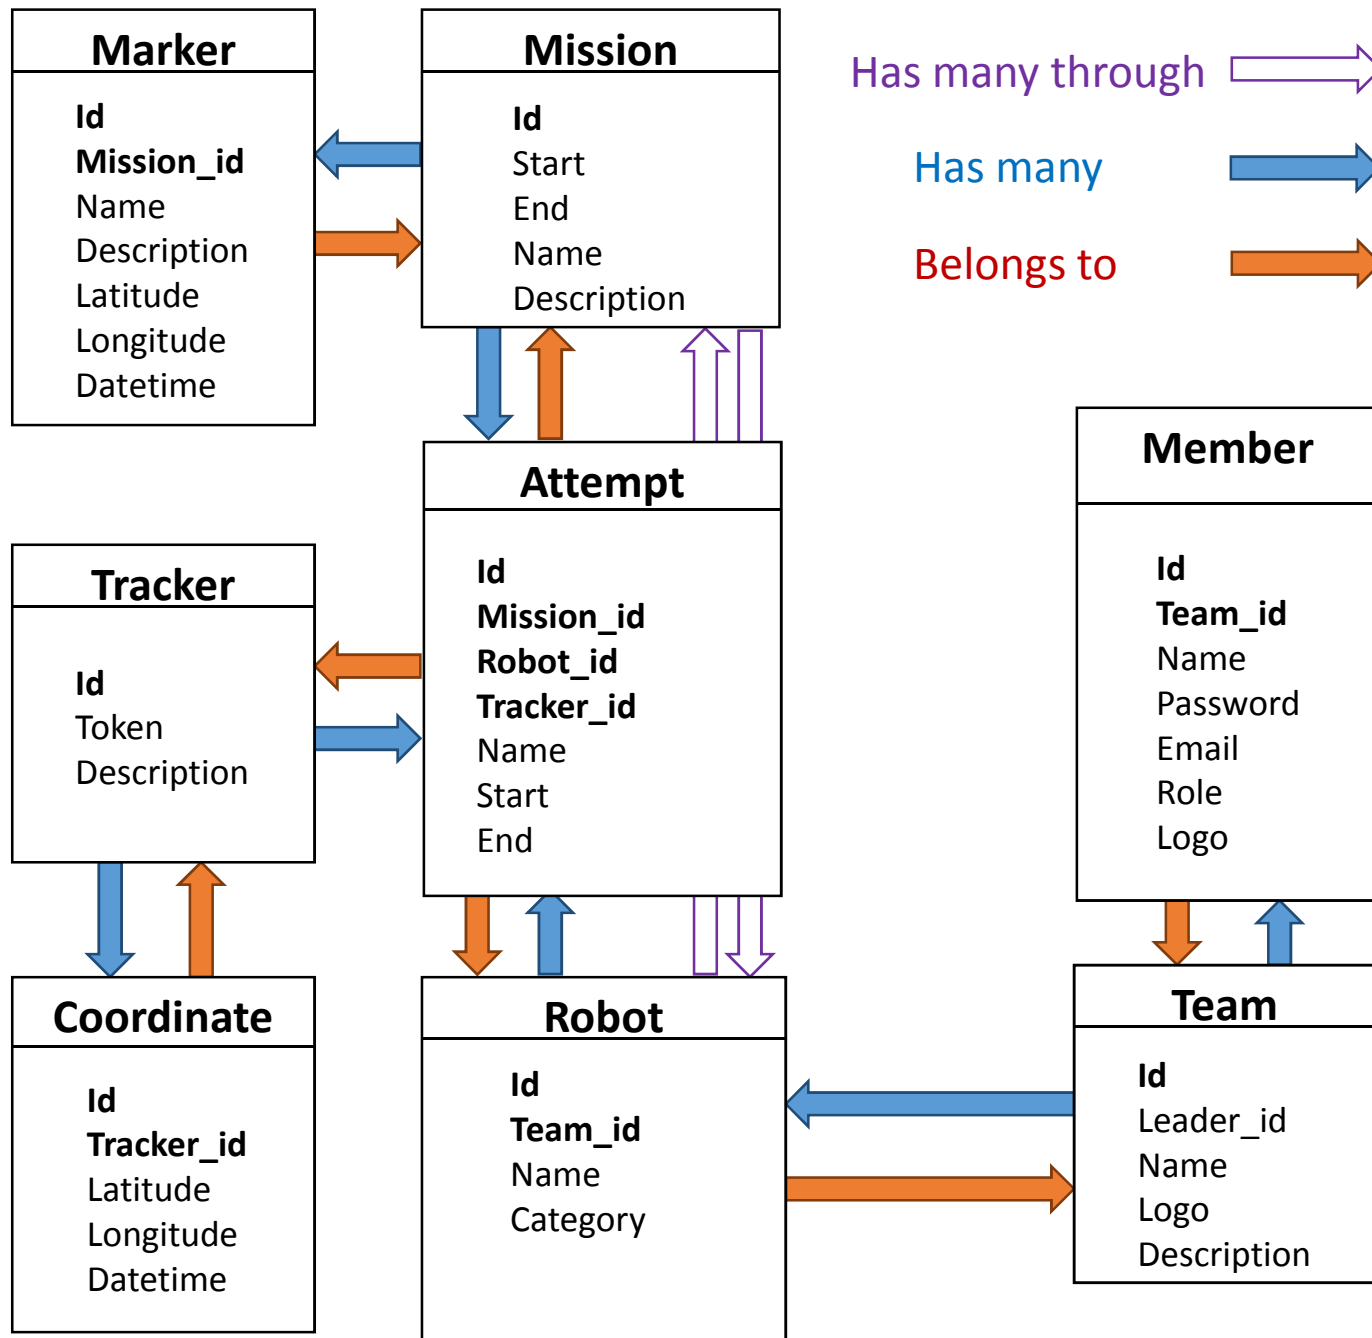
Marker
**Id**
**Mission_id**
Name
Description
Latitude
Longitude
Datetime

Mission
**Id**
Start
End
Name
Description

Has many through

Has many

Belongs to

Member
**Id**
**Team_id**
Name
Password
Email
Role
Logo

Attempt
**Id**
**Mission_id**
**Robot_id**
**Tracker_id**
Name
Start
End

Tracker
**Id**
Token
Description

Coordinate
**Id**
**Tracker_id**
Latitude
Longitude
Datetime

Robot
**Id**
**Team_id**
Name
Category

Team
**Id**
Leader_id
Name
Logo
Description